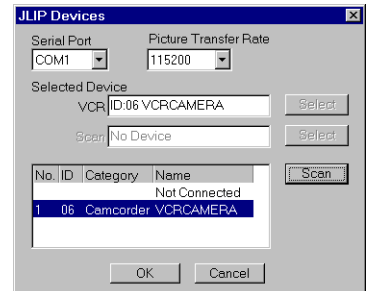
JLIP Devices

Serial Port
COM1

Picture Transfer Rate
115200

Selected Device
VCR ID:06 VCRCAMERA
Select

Scan No Device
Select

| No. | ID | Category | Name |
|---|---|---|---|
| | | | Not Connected |
| 1 | 06 | Camcorder | VCRCAMERA |

Scan

OK
Cancel